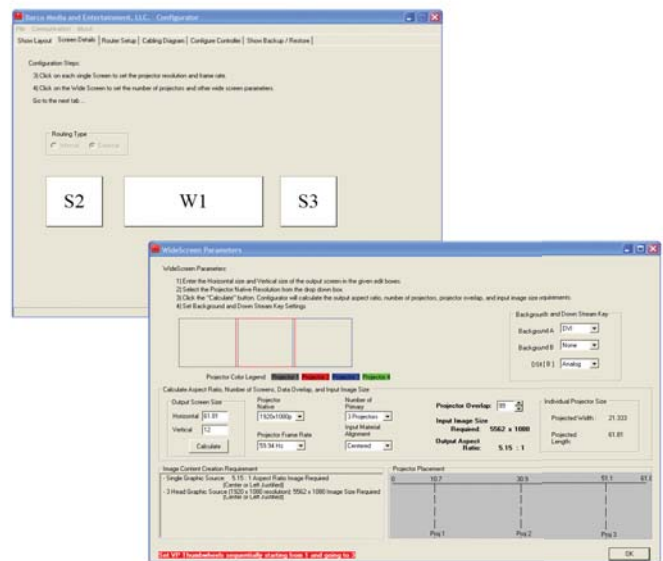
Barco Media and Entertainment, LLC. Configurator

File Communication About

Show Layout | Screen Details | Router Setup | Cabling Diagram | Configure Controller | Show Backup / Restore

Configuration Steps:

3) Click on each single Screen to set the projector resolution and frame rate.

4) Click on the Wide Screen to set the number of projectors and other wide screen parameters.

Go to the next tab...

Routing Type

Internal External

S2

W1

S3

WideScreen Parameters

WideScreen Parameters:

1) Enter the Horizontal size and Vertical size of the output screen in the given edit boxes.
2) Select the Projector Native Resolution from the drop down box.
3) Click the "Calculate" button. Configurator will calculate the output aspect ratio, number of projectors, projector overlap, and input image size requirements.
4) Set Background and Down Stream Key Settings.

Background and Down Stream Key

Background A DVI

Background B None

DSK [ B ] Analog

Projector Color Legend: Projector 1 Projector 2 Projector 3 Projector 4

Calculate Aspect Ratio, Number of Screens, Data Overlap, and Input Image Size

Output Screen Size

Horizontal 61.81

Vertical 12

Calculate

Projector Native 1920x1080p

Projector Frame Rate 59.94 Hz

Number of Primary 3 Projectors

Input Material Alignment Centered

Projector Overlap: 99

Input Image Size Required: 5562 x 1080

Output Aspect Ratio: 5.15 : 1

Individual Projector Size

Projected Width: 21.333

Projected Length: 61.81

Image Content Creation Requirement

- Single Graphic Source: 5.15 : 1 Aspect Ratio Image Required (Center or Left Justified)

- 3 Head Graphic Source (1920 x 1080 resolution): 5562 x 1080 Image Size Required (Center or Left Justified)

Projector Placement

0 10.7 30.9 51.1 61.8

Proj 1 Proj 2 Proj 3

Set VP Thumbwheels sequentially starting from 1 and going to 3

OK